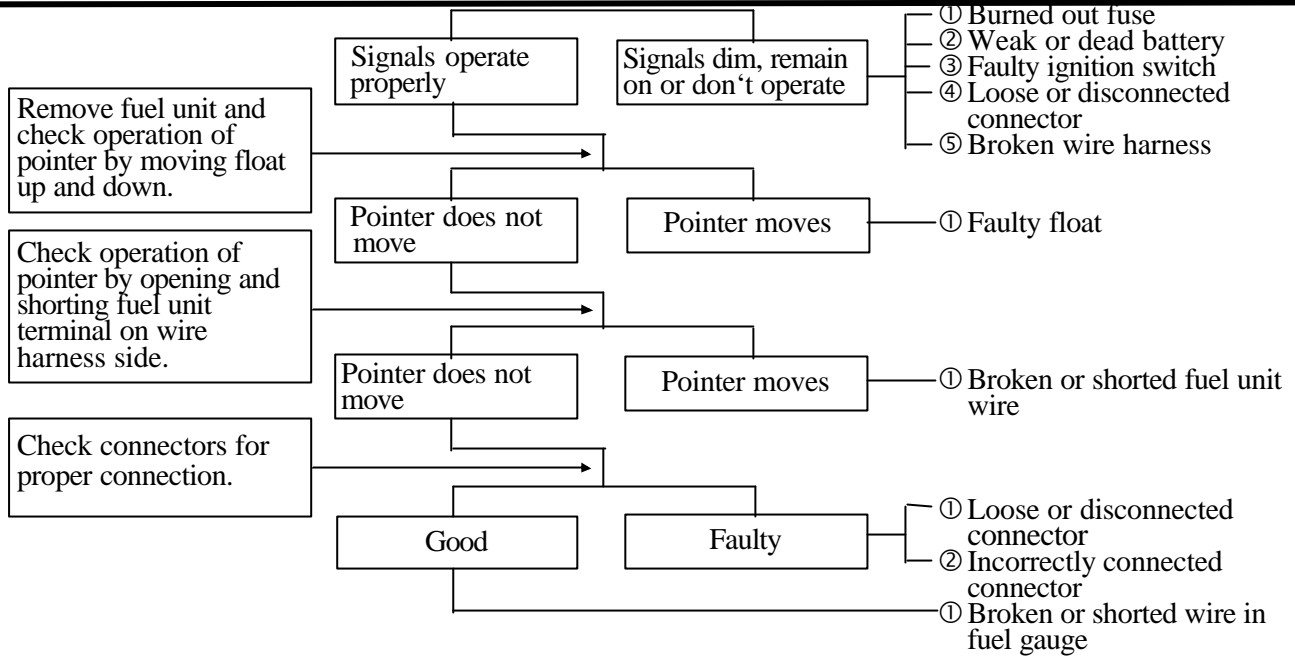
Signals operate properly

Signals dim, remain on or don't operate

① Burned out fuse
② Weak or dead battery
③ Faulty ignition switch
④ Loose or disconnected connector
⑤ Broken wire harness

Remove fuel unit and check operation of pointer by moving float up and down.

Pointer does not move

Pointer moves

① Faulty float

Check operation of pointer by opening and shorting fuel unit terminal on wire harness side.

Pointer does not move

Pointer moves

① Broken or shorted fuel unit wire

Check connectors for proper connection.

Good

Faulty

① Loose or disconnected connector
② Incorrectly connected connector

① Broken or shorted wire in fuel gauge